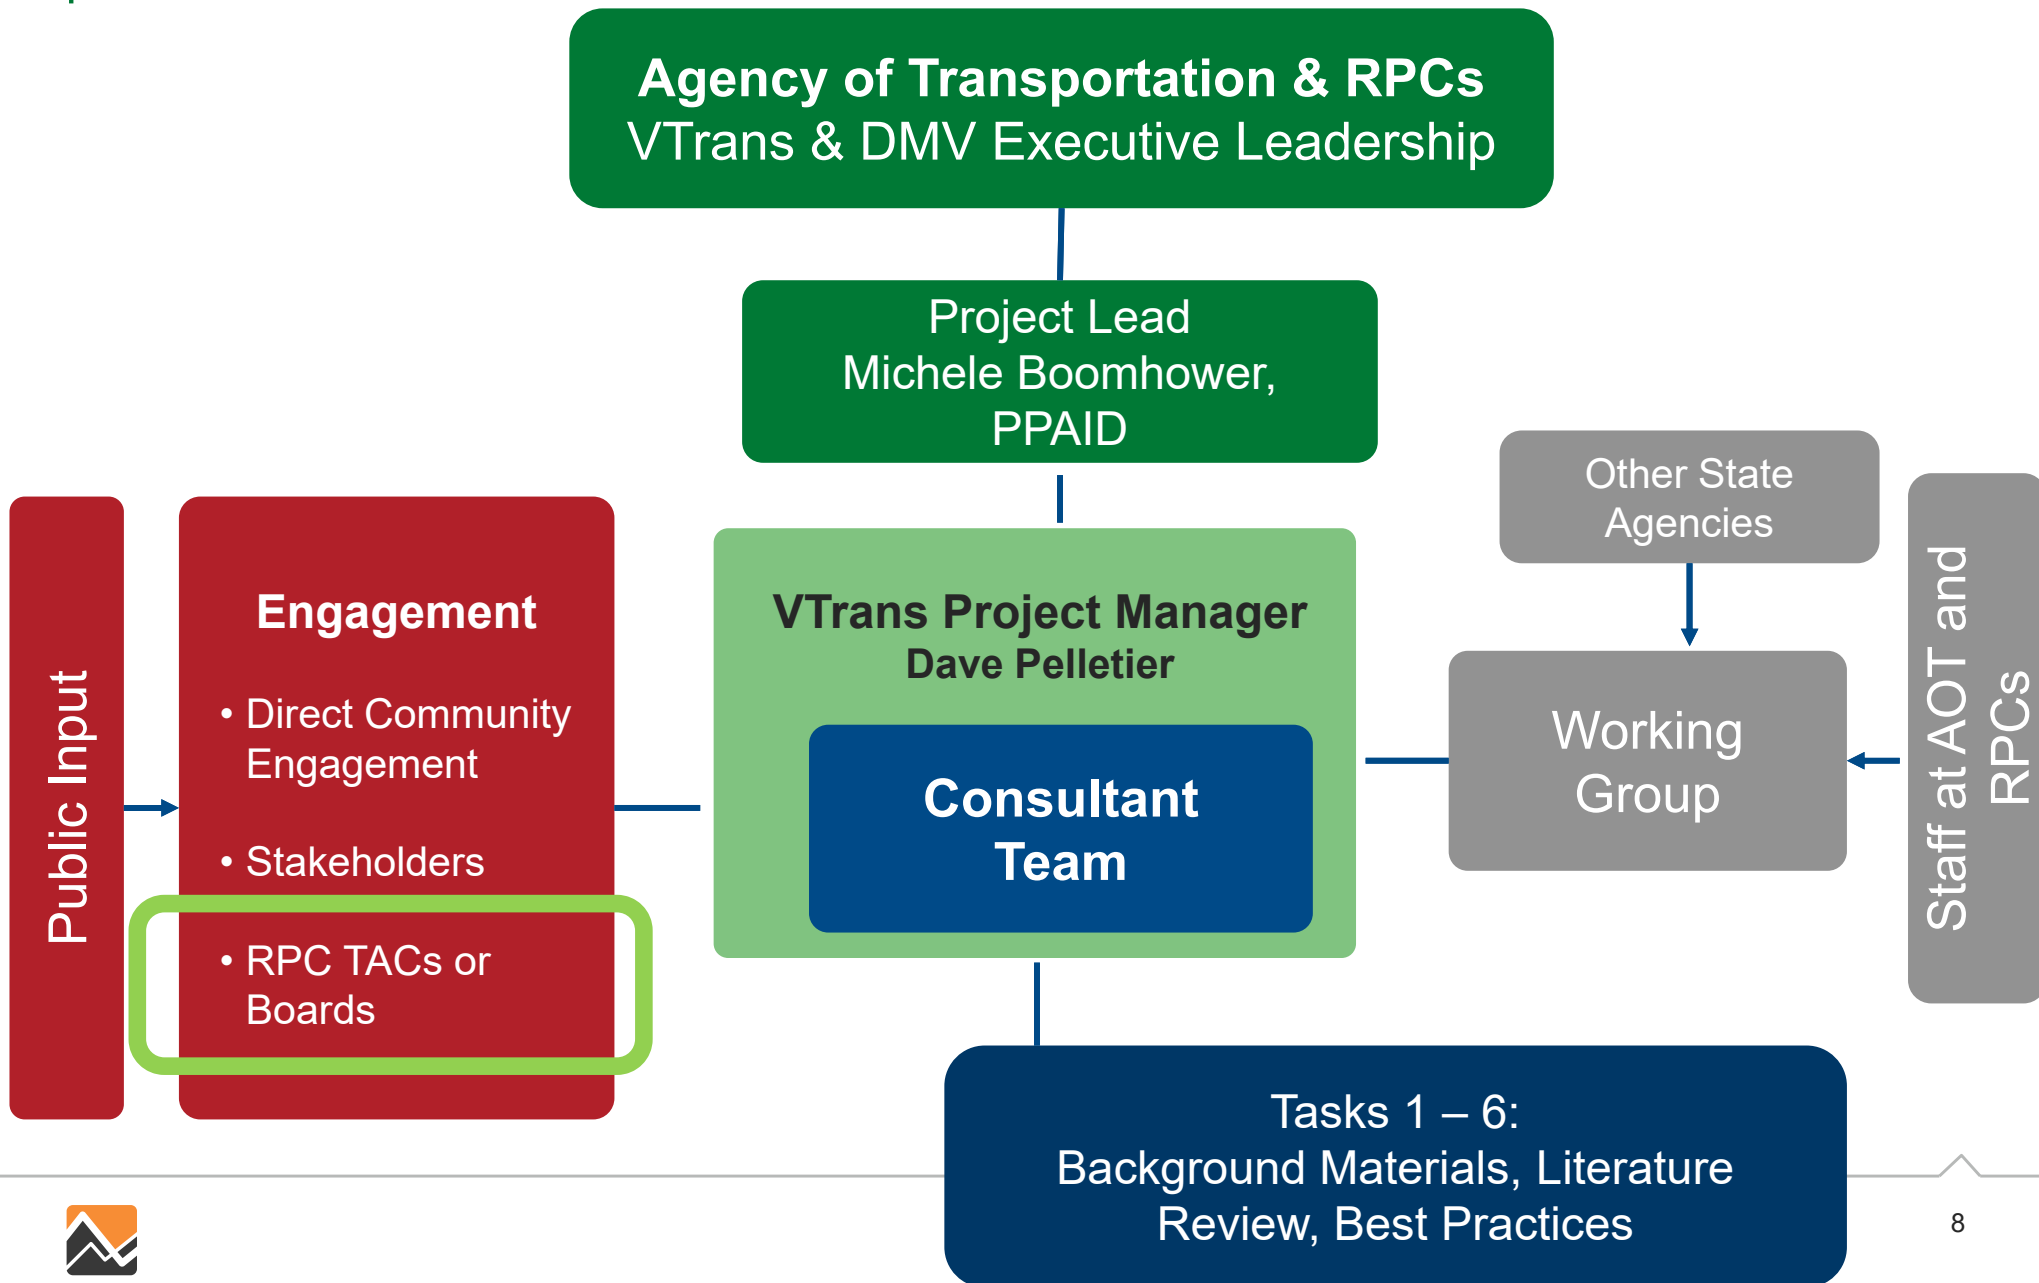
Agency of Transportation & RPCs
VTrans & DMV Executive Leadership

Project Lead
Michele Boomhower,
PPAID

Public Input

Engagement

• Direct Community Engagement

• Stakeholders

• RPC TACs or Boards

VTrans Project Manager
Dave Pelletier

Consultant Team

Other State Agencies

Working Group

Staff at AOT and RPCs

Tasks 1 – 6:
Background Materials, Literature Review, Best Practices

8